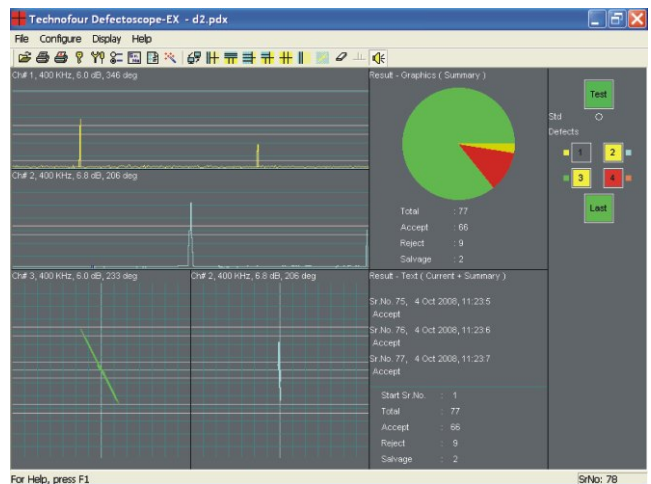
Technofour Defectoscope-EX - d2.pdx

File Configure Display Help

Ch# 1, 400 KHz, 6.0 dB, 346 deg

Ch# 2, 400 KHz, 6.8 dB, 206 deg

Ch# 3, 400 KHz, 6.0 dB, 233 deg

Ch# 2, 400 KHz, 6.8 dB, 206 deg

Result - Graphics ( Summary )

Total : 77
Accept : 66
Reject : 9
Salvage : 2

Result - Text ( Current + Summary )

Sr.No. 75, 4 Oct 2008, 11:23:5
Accept
Sr.No. 76, 4 Oct 2008, 11:23:6
Accept
Sr.No. 77, 4 Oct 2008, 11:23:7
Accept

Start Sr.No. : 1
Total : 77
Accept : 66
Reject : 9
Salvage : 2

Test

Std
Defects

1 2
3 4

Last

For Help, press F1

SrNo: 78